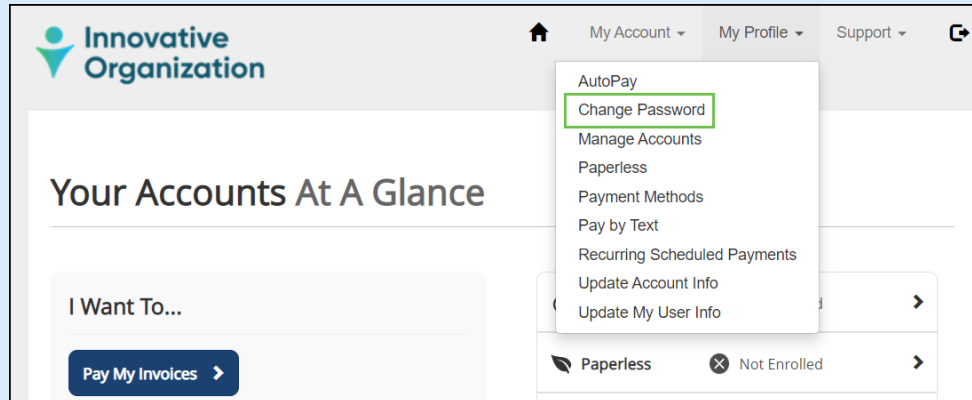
Innovative Organization

My Account ▾ My Profile ▾ Support ▾

AutoPay
Change Password
Manage Accounts
Paperless
Payment Methods
Pay by Text
Recurring Scheduled Payments
Update Account Info
Update My User Info

Your Accounts At A Glance

I Want To...

Pay My Invoices

Paperless Not Enrolled